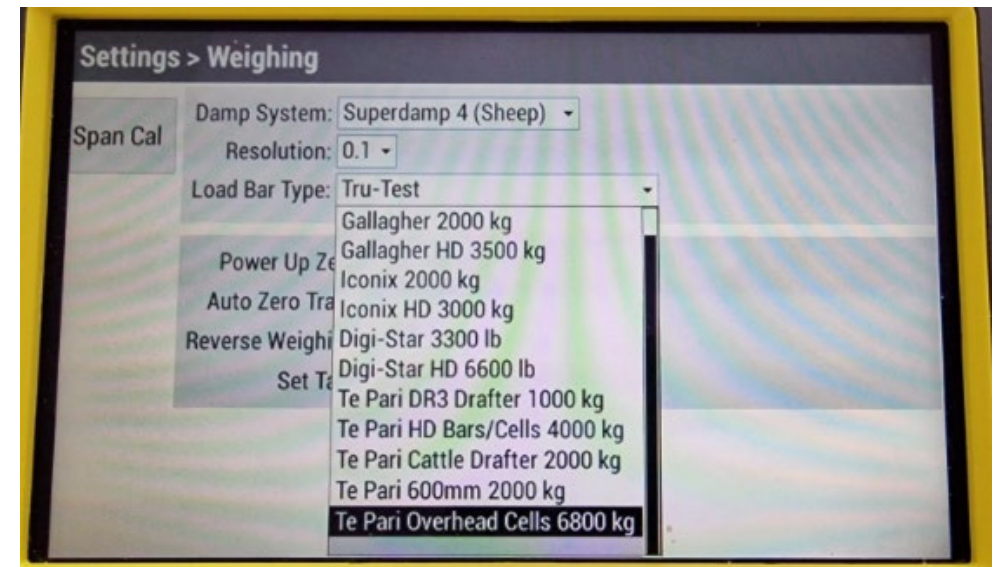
Settings > Weighing

Span Cal

Damp System: Superdamp 4 (Sheep)

Resolution: 0.1

Load Bar Type: Tru-Test

Power Up Ze

Auto Zero Tra

Reverse Weighi

Set Ta

Gallagher 2000 kg
Gallagher HD 3500 kg
Iconix 2000 kg
Iconix HD 3000 kg
Digi-Star 3300 lb
Digi-Star HD 6600 lb
Te Pari DR3 Drafter 1000 kg
Te Pari HD Bars/Cells 4000 kg
Te Pari Cattle Drafter 2000 kg
Te Pari 600mm 2000 kg
Te Pari Overhead Cells 6800 kg